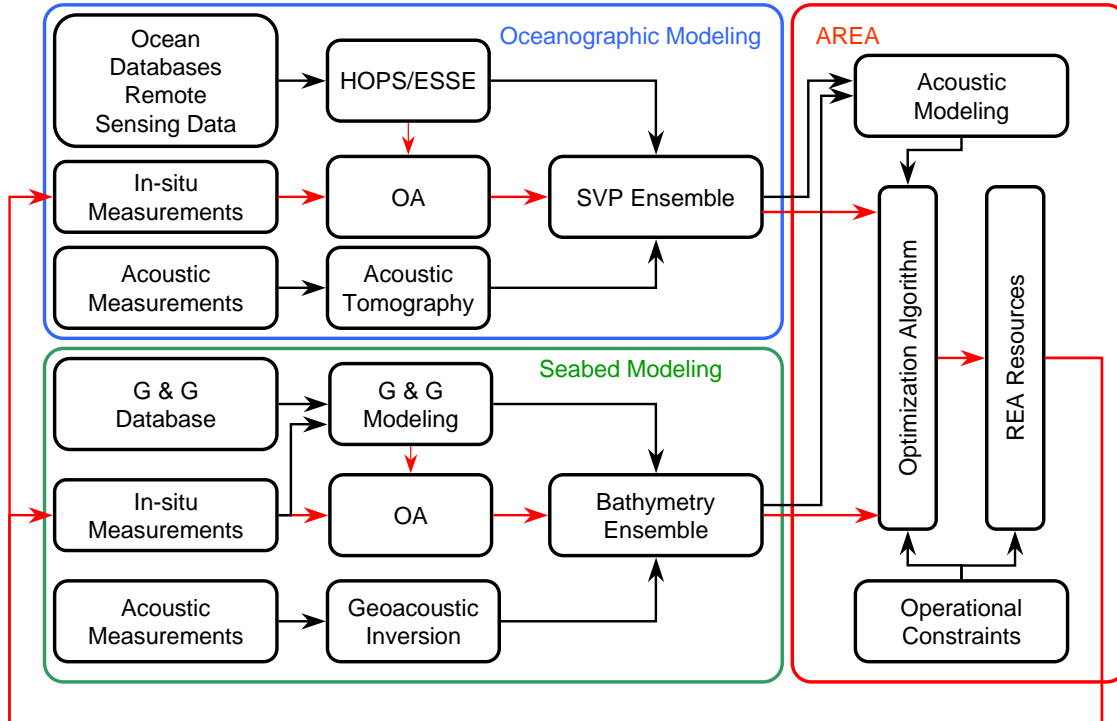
Oceanographic Modeling

Ocean Databases Remote Sensing Data

HOPS/ESSE

In-situ Measurements

OA

SVP Ensemble

Acoustic Measurements

Acoustic Tomography

Seabed Modeling

G & G Database

G & G Modeling

In-situ Measurements

OA

Bathymetry Ensemble

Acoustic Measurements

Geoacoustic Inversion

AREA

Acoustic Modeling

Optimization Algorithm

REA Resources

Operational Constraints